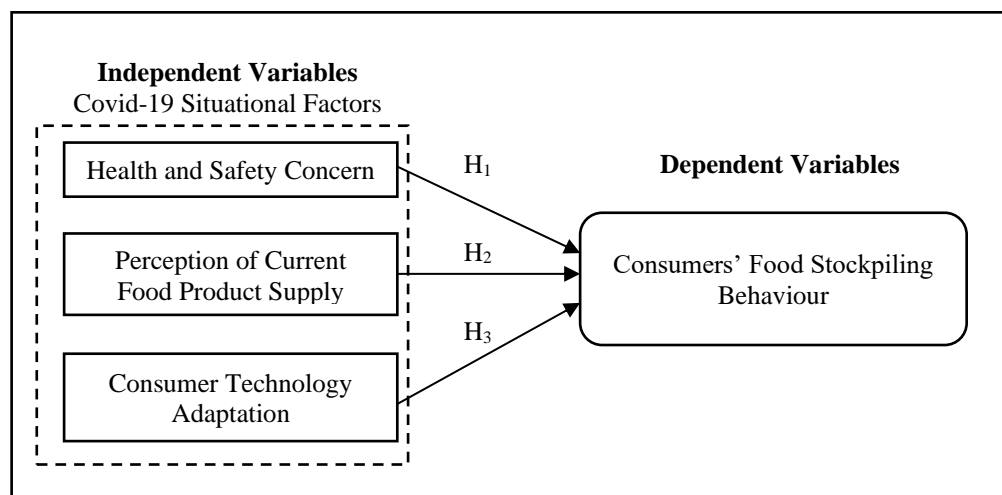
**Independent Variables**
Covid-19 Situational Factors

Health and Safety Concern

Perception of Current Food Product Supply

Consumer Technology Adaptation

$H_1$

$H_2$

$H_3$

**Dependent Variables**

Consumers' Food Stockpiling Behaviour